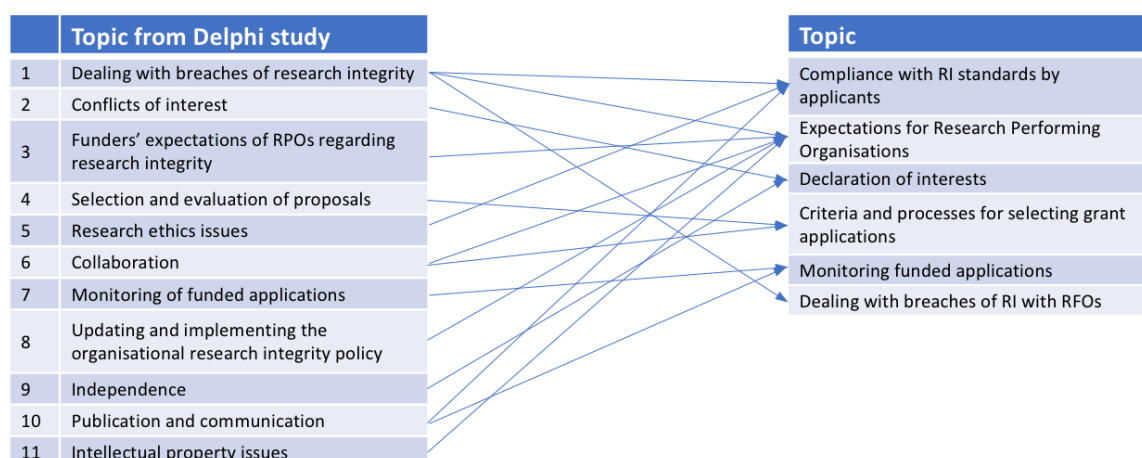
| | Topic from Delphi study |
|---|---|
| 1 | Dealing with breaches of research integrity |
| 2 | Conflicts of interest |
| 3 | Funders' expectations of RPOs regarding research integrity |
| 4 | Selection and evaluation of proposals |
| 5 | Research ethics issues |
| 6 | Collaboration |
| 7 | Monitoring of funded applications |
| 8 | Updating and implementing the organisational research integrity policy |
| 9 | Independence |
| 10 | Publication and communication |
| 11 | Intellectual property issues |

| Topic |
|---|
| Compliance with RI standards by applicants |
| Expectations for Research Performing Organisations |
| Declaration of interests |
| Criteria and processes for selecting grant applications |
| Monitoring funded applications |
| Dealing with breaches of RI with RFOs |